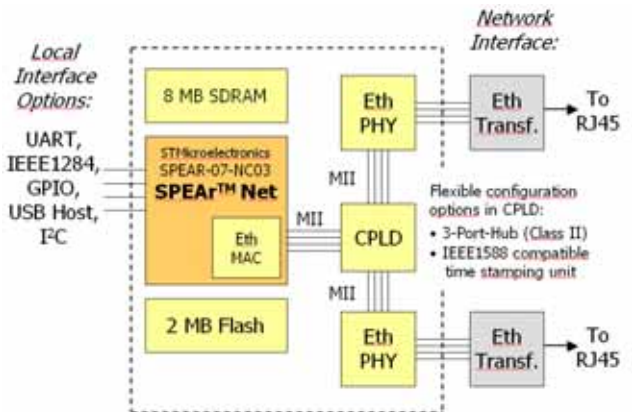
Local Interface Options:

UART, IEEE1284, GPIO, USB Host, I²C

8 MB SDRAM

STMicroelectronics SPEAR-07-NC03 SPEAr™ Net

Eth MAC

2 MB Flash

MII

MII

MII

Eth PHY

CPLD

Eth PHY

Network Interface:

Eth Transf.

To RJ45

Eth Transf.

To RJ45

Flexible configuration options in CPLD:
• 3-Port-Hub (Class II)
• IEEE1588 compatible time stamping unit